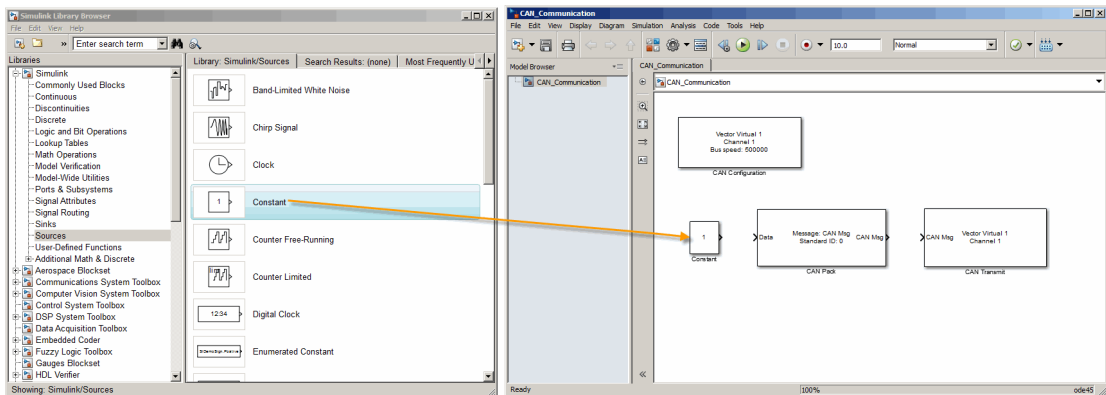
Simulink Library Browser

File Edit View Help

Enter search term

Libraries

Simulink
Commonly Used Blocks
Continuous
Discontinuities
Discrete
Logic and Bit Operations
Lookup Tables
Math Operations
Model Verification
Model-Wide Utilities
Ports & Subsystems
Signal Attributes
Signal Routing
Sinks
Sources
User-Defined Functions
Additional Math & Discrete
Aerospace Blockset
Communications System Toolbox
Computer Vision System Toolbox
Control System Toolbox
DSP System Toolbox
Data Acquisition Toolbox
Embedded Coder
Fuzzy Logic Toolbox
Gauges Blockset
HDL Verifier

Library: Simulink/Sources | Search Results: (none) | Most Frequently U

Band-Limited White Noise
Chirp Signal
Clock
1
Constant
Counter Free-Running
Counter Limited
12:34
Digital Clock
Enumerated Constant

Showing: Simulink/Sources

CAN_Communication

File Edit View Display Diagram Simulation Analysis Code Tools Help

10.0
Normal

Model Browser
CAN_Communication
CAN_Communication
CAN_Communication

Vector Virtual 1
Channel 1
Bus speed: 500000
CAN Configuration

1
Constant

Data
Message: CAN Msg
Standard ID: 0
CAN Msg
CAN Pack

CAN Msg
Vector Virtual 1
Channel 1
CAN Transmit

Ready
100%
ode45